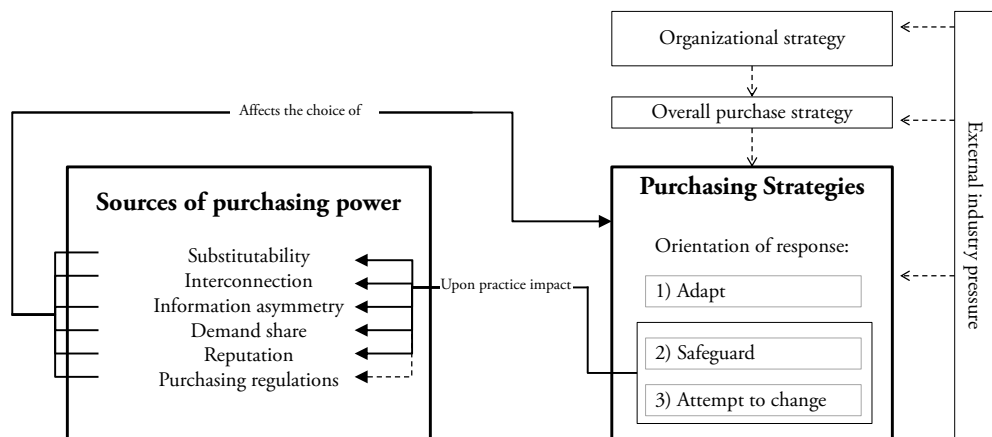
Organizational strategy

Overall purchase strategy

Affects the choice of

Sources of purchasing power

Substitutability
Interconnection
Information asymmetry
Demand share
Reputation
Purchasing regulations

Upon practice impact

Purchasing Strategies

Orientation of response:

1) Adapt

2) Safeguard

3) Attempt to change

External industry pressure